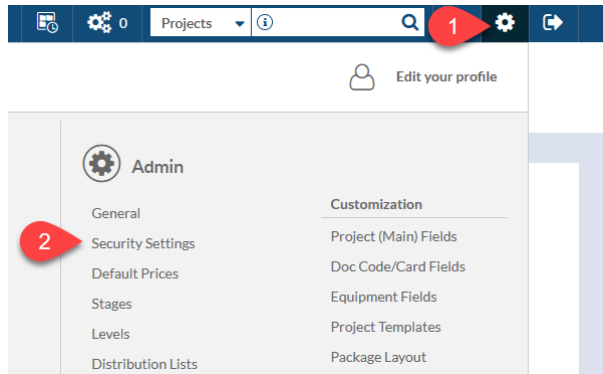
0 Projects

1

Edit your profile

Admin

General

2

Security Settings

Default Prices

Stages

Levels

Distribution Lists

Customization

Project (Main) Fields

Doc Code/Card Fields

Equipment Fields

Project Templates

Package Layout